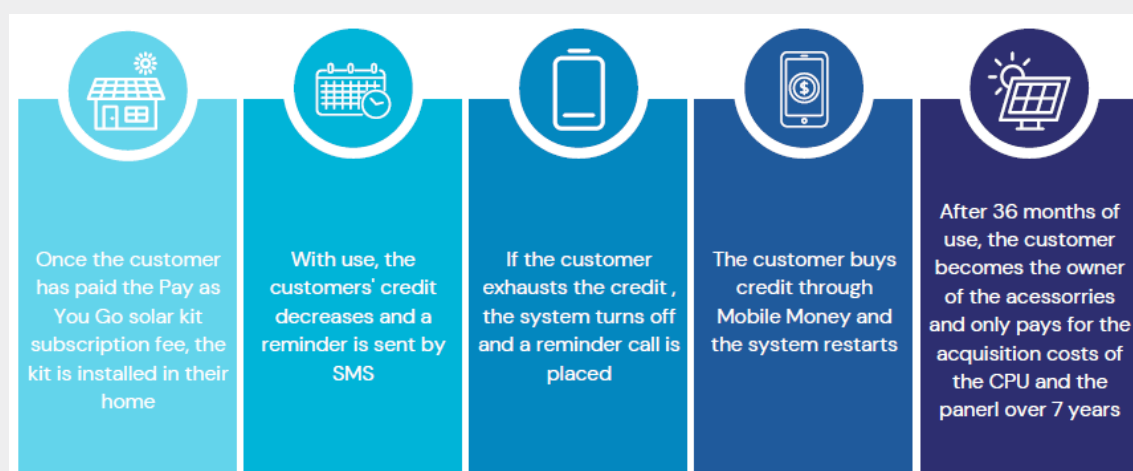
Once the customer has paid the Pay as You Go solar kit subscription fee, the kit is installed in their home

With use, the customers' credit decreases and a reminder is sent by SMS

If the customer exhausts the credit , the system turns off and a reminder call is placed

The customer buys credit through Mobile Money and the system restarts

After 36 months of use, the customer becomes the owner of the acessorries and only pays for the acquisition costs of the CPU and the panerl over 7 years